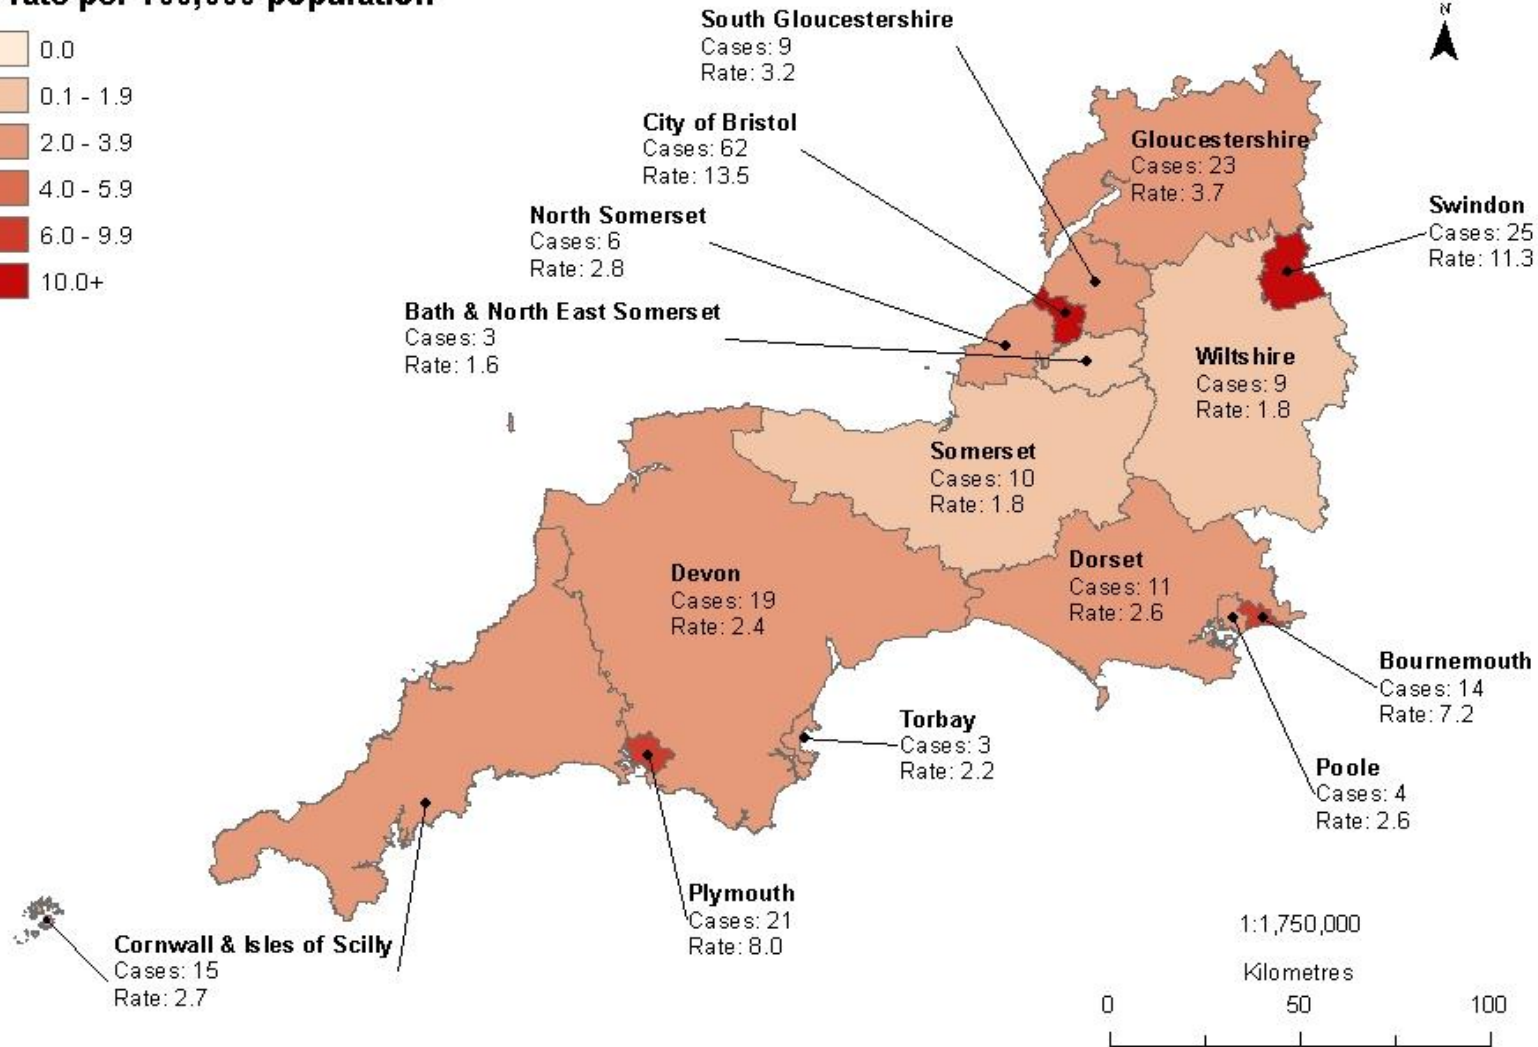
rate per 100,000 population

0.0
0.1 - 1.9
2.0 - 3.9
4.0 - 5.9
6.0 - 9.9
10.0+

N

South Gloucestershire
Cases: 9
Rate: 3.2

City of Bristol
Cases: 62
Rate: 13.5

North Somerset
Cases: 6
Rate: 2.8

Bath & North East Somerset
Cases: 3
Rate: 1.6

Gloucestershire
Cases: 23
Rate: 3.7

Swindon
Cases: 25
Rate: 11.3

Wiltshire
Cases: 9
Rate: 1.8

Somerset
Cases: 10
Rate: 1.8

Dorset
Cases: 11
Rate: 2.6

Devon
Cases: 19
Rate: 2.4

Bournemouth
Cases: 14
Rate: 7.2

Torbay
Cases: 3
Rate: 2.2

Poole
Cases: 4
Rate: 2.6

Plymouth
Cases: 21
Rate: 8.0

Cornwall & Isles of Scilly
Cases: 15
Rate: 2.7

1:1,750,000

Kilometres
0 50 100